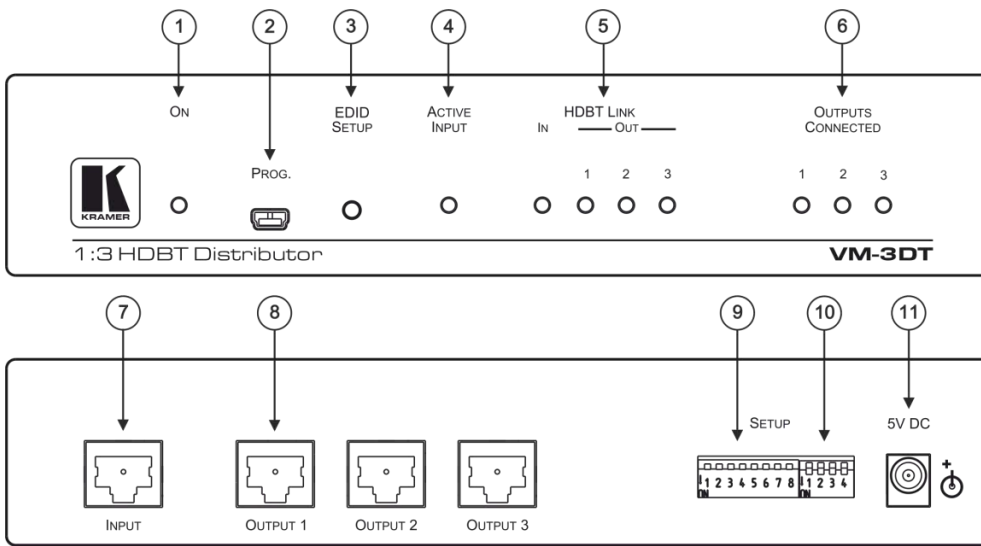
1 2 3 4 5 6

ON

PROG.

EDID SETUP

ACTIVE INPUT

HDBT LINK
IN OUT
1 2 3

OUTPUTS CONNECTED
1 2 3

KRAMER

1:3 HDBT Distributor

VM-3DT

7 8 9 10 11

SETUP

5V DC

+

1 2 3 4 5 6 7 8
ON

1 2 3 4
ON

INPUT

OUTPUT 1

OUTPUT 2

OUTPUT 3